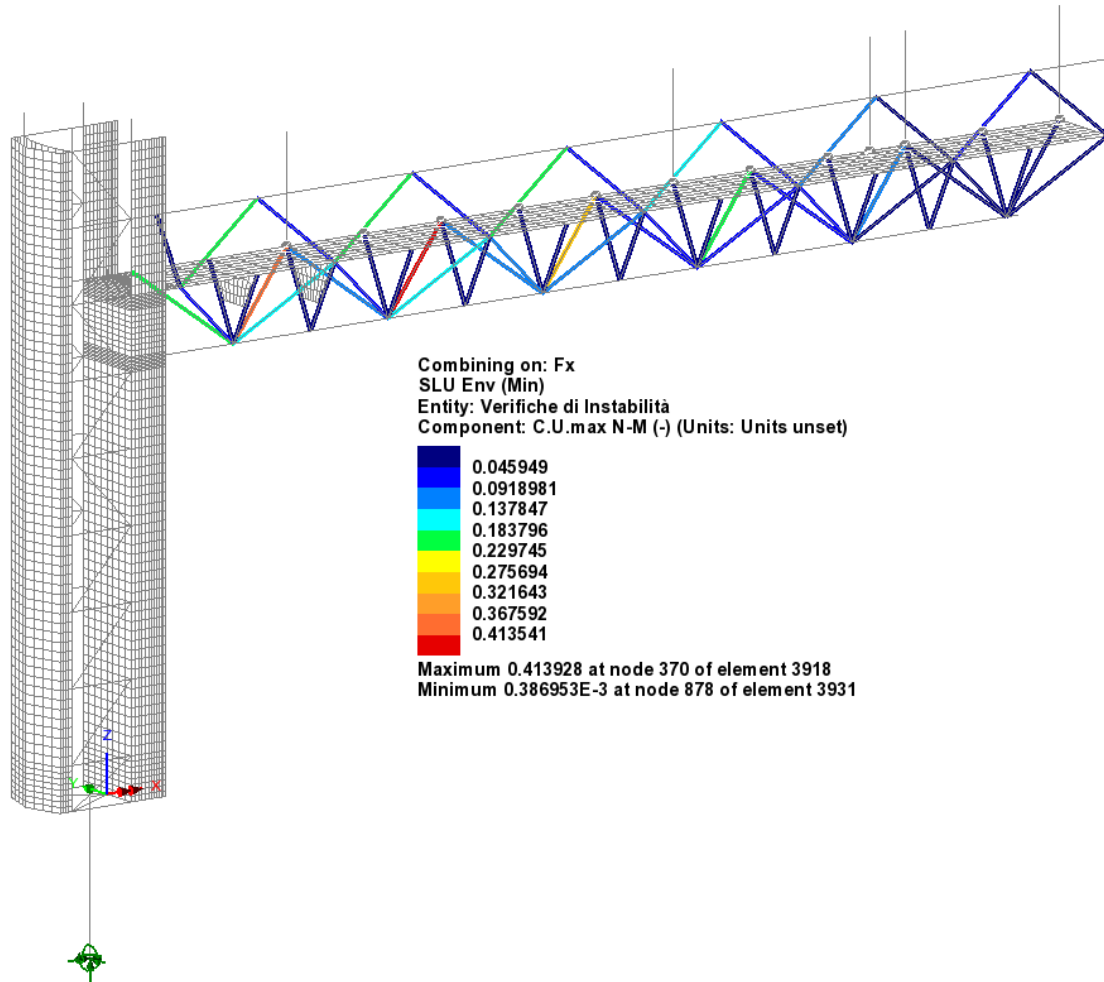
Combining on: Fx
SLU Env (Min)
Entity: Verifiche di Instabilità
Component: C.U.max N-M (-) (Units: Units unset)

0.045949
0.0918981
0.137847
0.183796
0.229745
0.275694
0.321643
0.367592
0.413541

Maximum 0.413928 at node 370 of element 3918
Minimum 0.386953E-3 at node 878 of element 3931

Z
Y
X